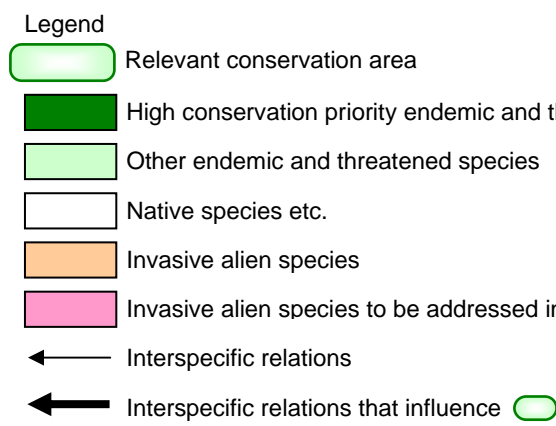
Legend

Relevant conservation area

High conservation priority endemic and t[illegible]

Other endemic and threatened species

Native species etc.

Invasive alien species

Invasive alien species to be addressed i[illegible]

Interspecific relations

Interspecific relations that influence